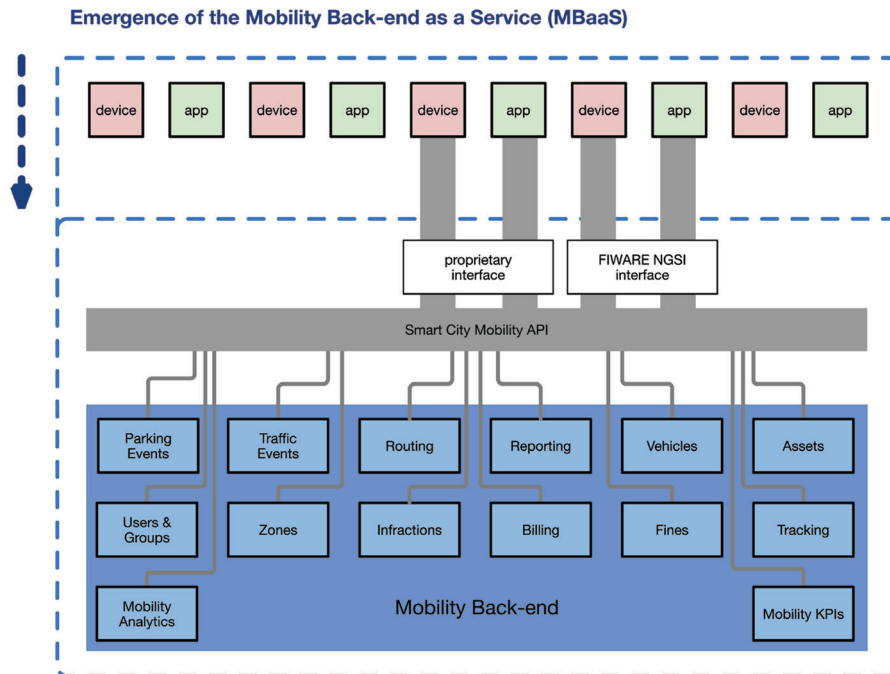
Emergence of the Mobility Back-end as a Service (MBaaS)

device app device app device app device app device app

proprietary interface

FIWARE NGSI interface

Smart City Mobility API

Parking Events

Traffic Events

Routing

Reporting

Vehicles

Assets

Users & Groups

Zones

Infractions

Billing

Fines

Tracking

Mobility Analytics

Mobility Back-end

Mobility KPIs